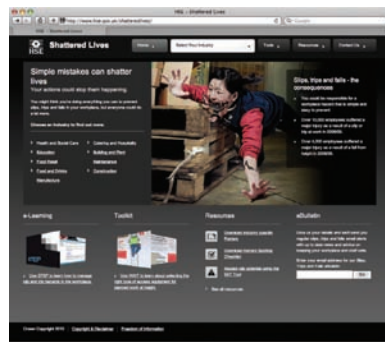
HSL - Shattered Lives

http://www.hse.gov.uk/shatteredlives/

Shattered Lives

Shattered Lives

Home

Select Your Industry

Tools

Resources

Contact Us

Simple mistakes can shatter lives

Your actions could stop them happening

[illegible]

Choose an industry to find out more

Health and Social Care

Catering and Hospitality

Education

Building and Plant

Food Retail

Maintenance

Food and Drinks

Construction

Manufacture

Slips, trips and falls - the consequences

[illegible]

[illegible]

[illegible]

e-Learning

Toolkit

Resources

eBulletin

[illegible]

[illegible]

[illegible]

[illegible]

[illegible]

See all resources

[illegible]

Go

Crown Copyright 2010

Copyright & Disclaimer

Freedom of Information